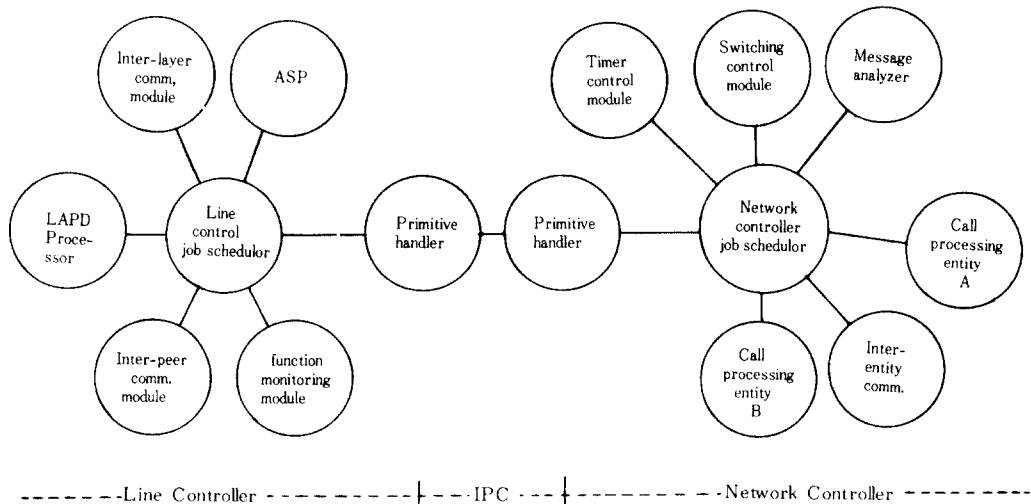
Inter-layer comm. module

ASP

Timer control module

Switching control module

Message analyzer

LAPD Processor

Line control job schedulor

Primitive handler

Primitive handler

Network controller job schedulor

Call processing entity A

Inter-peer comm. module

function monitoring module

Call processing entity B

Inter-entity comm.

Line Controller

IPC

Network Controller